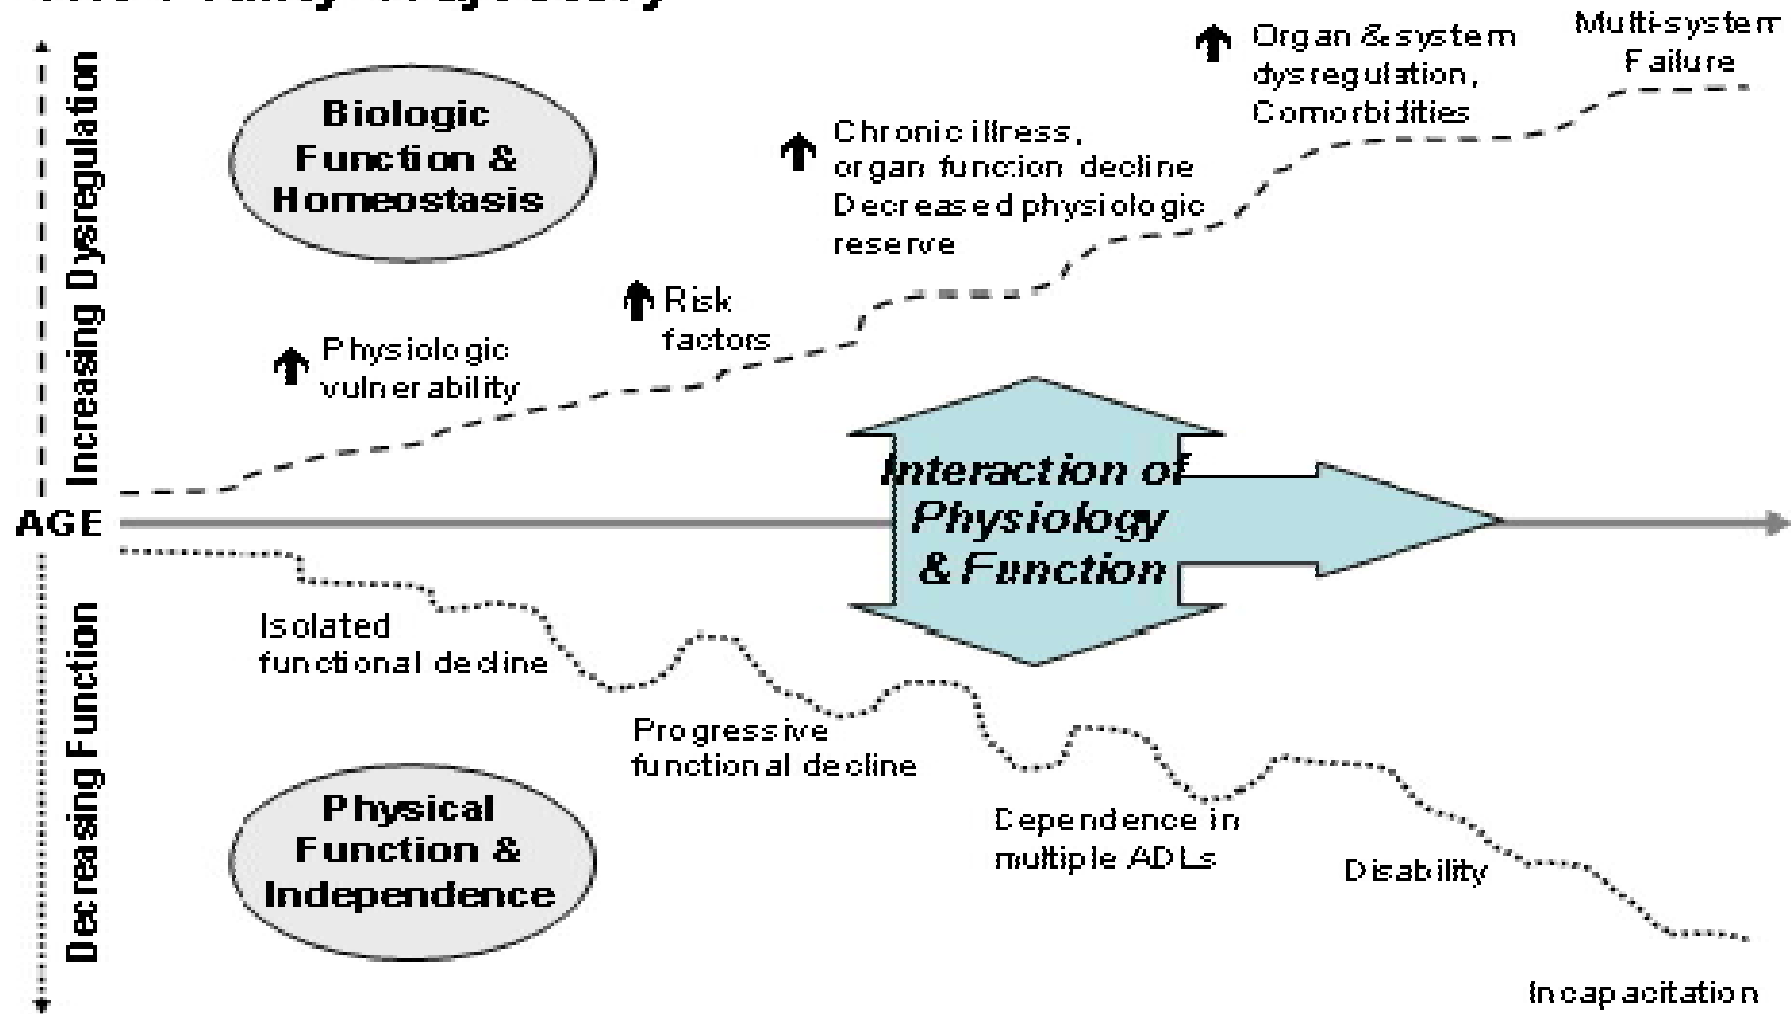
Increasing Dysregulation

Biologic Function & Homeostasis

Physiologic vulnerability

Risk factors

Chronic illness, organ funcion decline Decreased physiologic reserve

Organ & system dysregulation, Comorbidities

Multi-system Failure

AGE

Interaction of Physiology & Function

Decreasing Function

Isolated functional decline

Progressive functional decline

Dependence in multiple ADLs

Disability

Incapacitation

Physical Function & Independence